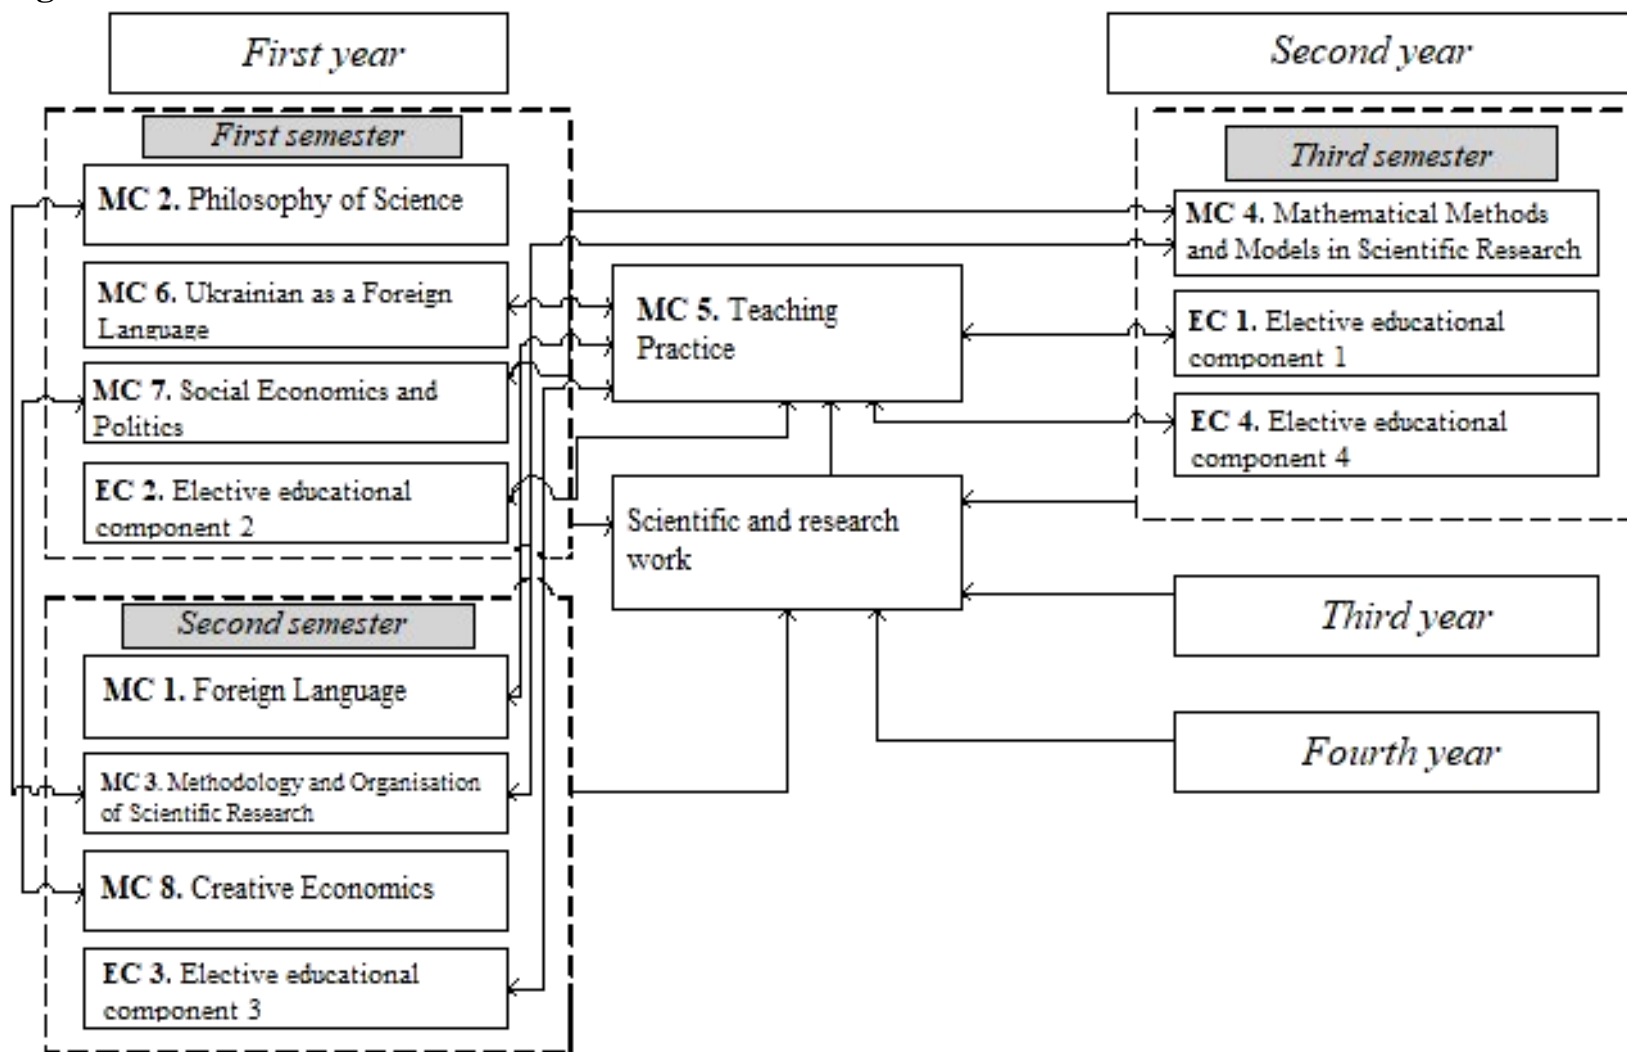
First year

First semester

MC 2. Philosophy of Science

MC 6. Ukrainian as a Foreign Language

MC 7. Social Economics and Politics

EC 2. Elective educational component 2

Second semester

MC 1. Foreign Language

MC 3. Methodology and Organisation of Scientific Research

MC 8. Creative Economics

EC 3. Elective educational component 3

MC 5. Teaching Practice

Scientific and research work

Second year

Third semester

MC 4. Mathematical Methods and Models in Scientific Research

EC 1. Elective educational component 1

EC 4. Elective educational component 4

Third year

Fourth year